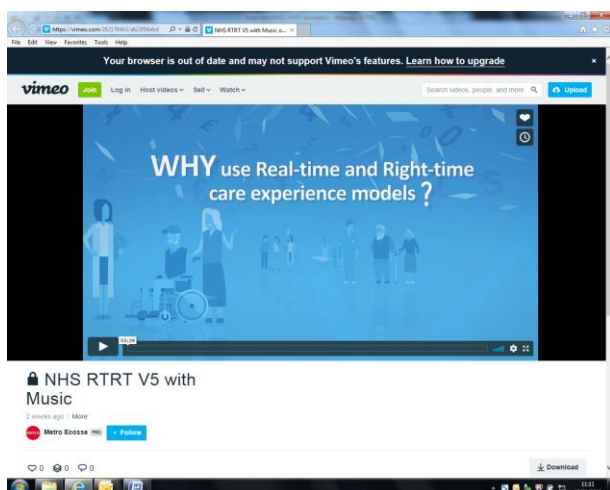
https://vimeo.com/262178483/a6225f4dbd
NHS RTRT V5 with Music o... ×
File Edit View Favorites Tools Help

Your browser is out of date and may not support Vimeo's features. Learn how to upgrade ×

vimeo Join Log in Host videos Sell Watch
Search videos, people, and more Upload

WHY use Real-time and Right-time care experience models ?

03:39

NHS RTRT V5 with Music

2 weeks ago | More

Metro Ecosse PRO + Follow

0 0 0

Download

11:31